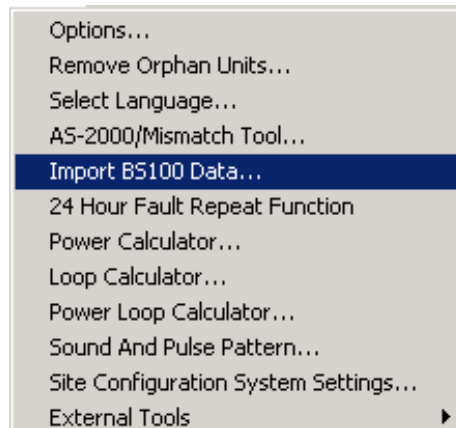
Options...
Remove Orphan Units...
Select Language...
AS-2000/Mismatch Tool...
Import BS100 Data...
24 Hour Fault Repeat Function
Power Calculator...
Loop Calculator...
Power Loop Calculator...
Sound And Pulse Pattern...
Site Configuration System Settings...
External Tools